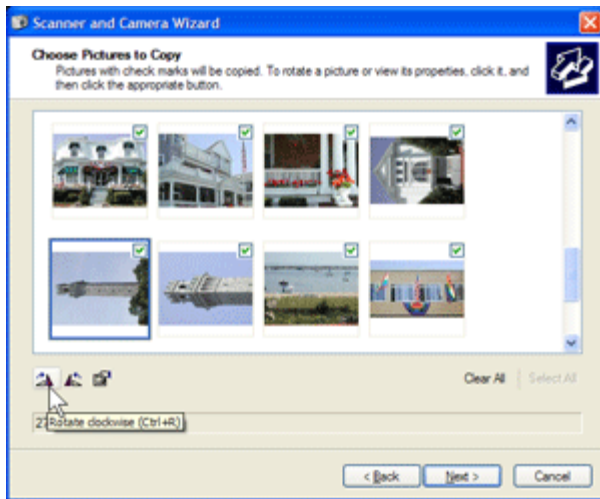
Scanner and Camera Wizard

Choose Pictures to Copy
Pictures with check marks will be copied. To rotate a picture or view its properties, click it, and then click the appropriate button.

Clear All
Select All

27 Rotate clockwise (Ctrl+R)

< Back
Next >
Cancel